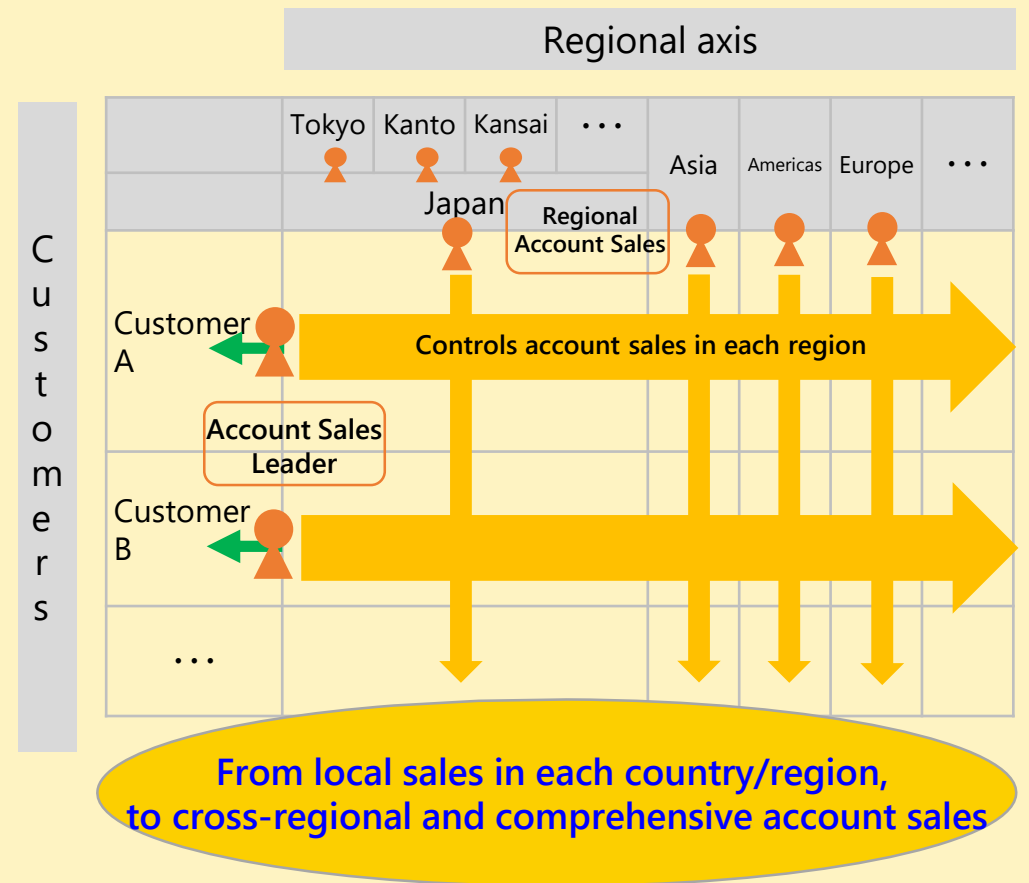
Regional axis

Customers

Tokyo Kanto Kansai ・・・

Japan

Asia Americas Europe ・・・

Regional Account Sales

Customer A

Controls account sales in each region

Account Sales Leader

Customer B

・・・

From local sales in each country/region, to cross-regional and comprehensive account sales